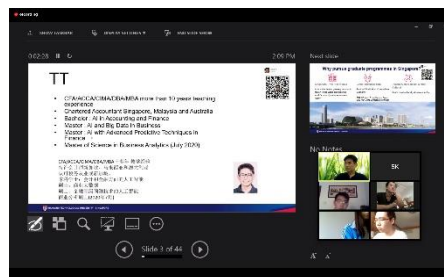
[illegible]

SHOW TASKBAR   DISPLAY SETTINGS   END SLIDE SHOW

0:02:28   2:09 PM   Next slide

TT

CFA/ACCA/CIMA/CBA/MBA more than 10 years teaching experience
Chartered Accountant Singapore, Malaysia and Australia
Bachelor : AI in Accounting and Finance
Master : AI and Big Data in Business
Master : AI with Advanced Predictive Techniques in Finance
Master of Science in Business Analytics (July 2020)

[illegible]

Why pursue graduate programmes in Singapore?

No Notes

SK

Slide 3 of 44